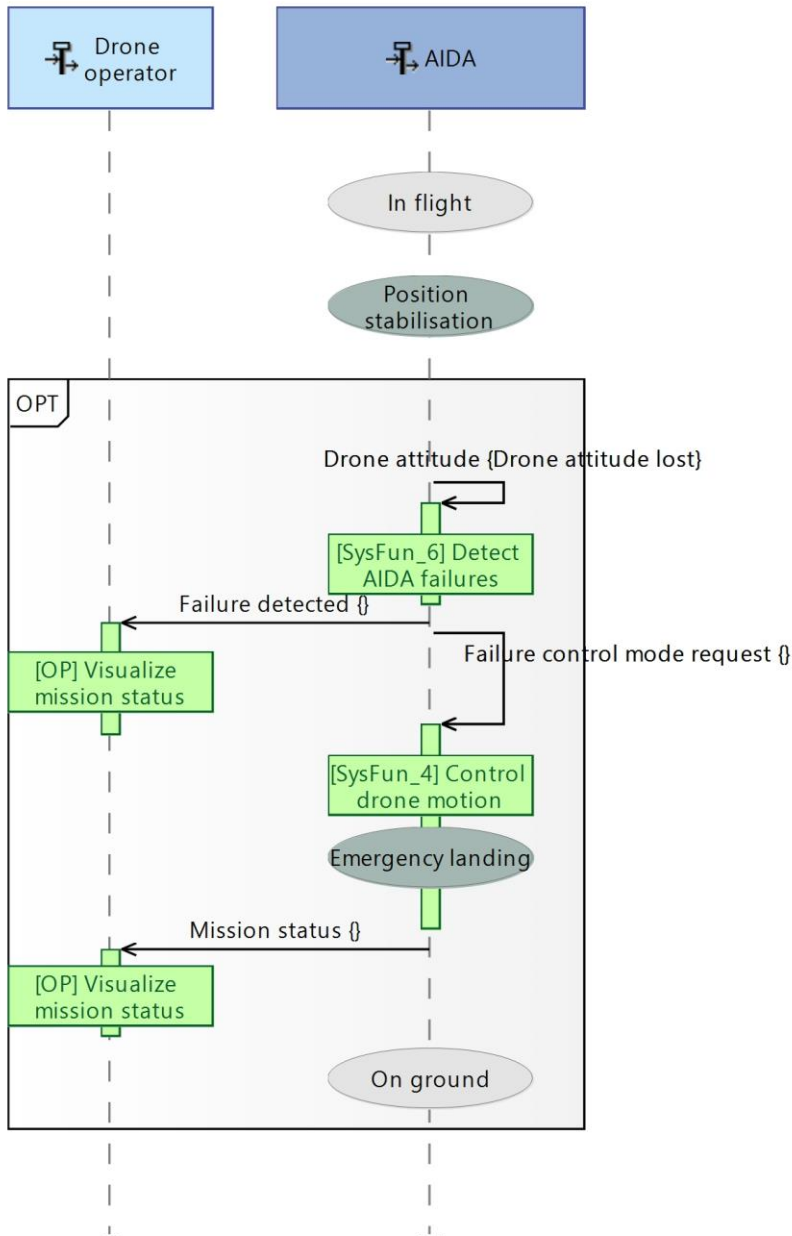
Drone operator

AIDA

In flight

Position stabilisation

OPT

Drone attitude {Drone attitude lost}

[SysFun_6] Detect AIDA failures

Failure detected {}

[OP] Visualize mission status

Failure control mode request {}

[SysFun_4] Control drone motion

Emergency landing

Mission status {}

[OP] Visualize mission status

On ground